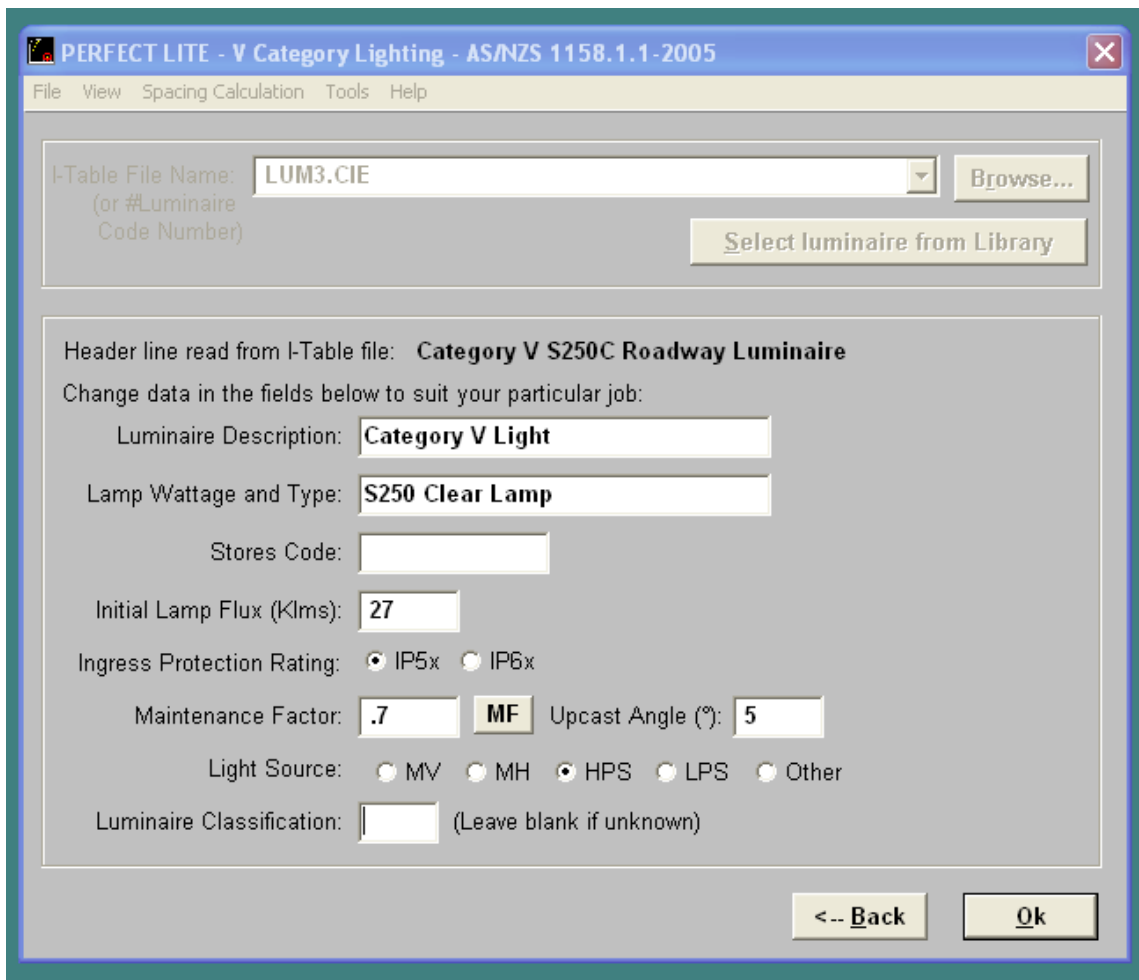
PERFECT LITE - V Category Lighting - AS/NZS 1158.1.1-2005

File View Spacing Calculation Tools Help

I-Table File Name: (or #Luminaire Code Number)
LUM3.CIE
Browse...
Select luminaire from Library

Header line read from I-Table file: Category V S250C Roadway Luminaire

Change data in the fields below to suit your particular job:

Luminaire Description: Category V Light

Lamp Wattage and Type: S250 Clear Lamp

Stores Code:

Initial Lamp Flux (Klms): 27

Ingress Protection Rating: IP5x IP6x

Maintenance Factor: .7 MF Upcast Angle (°): 5

Light Source: MV MH HPS LPS Other

Luminaire Classification: (Leave blank if unknown)

<-- Back
Ok